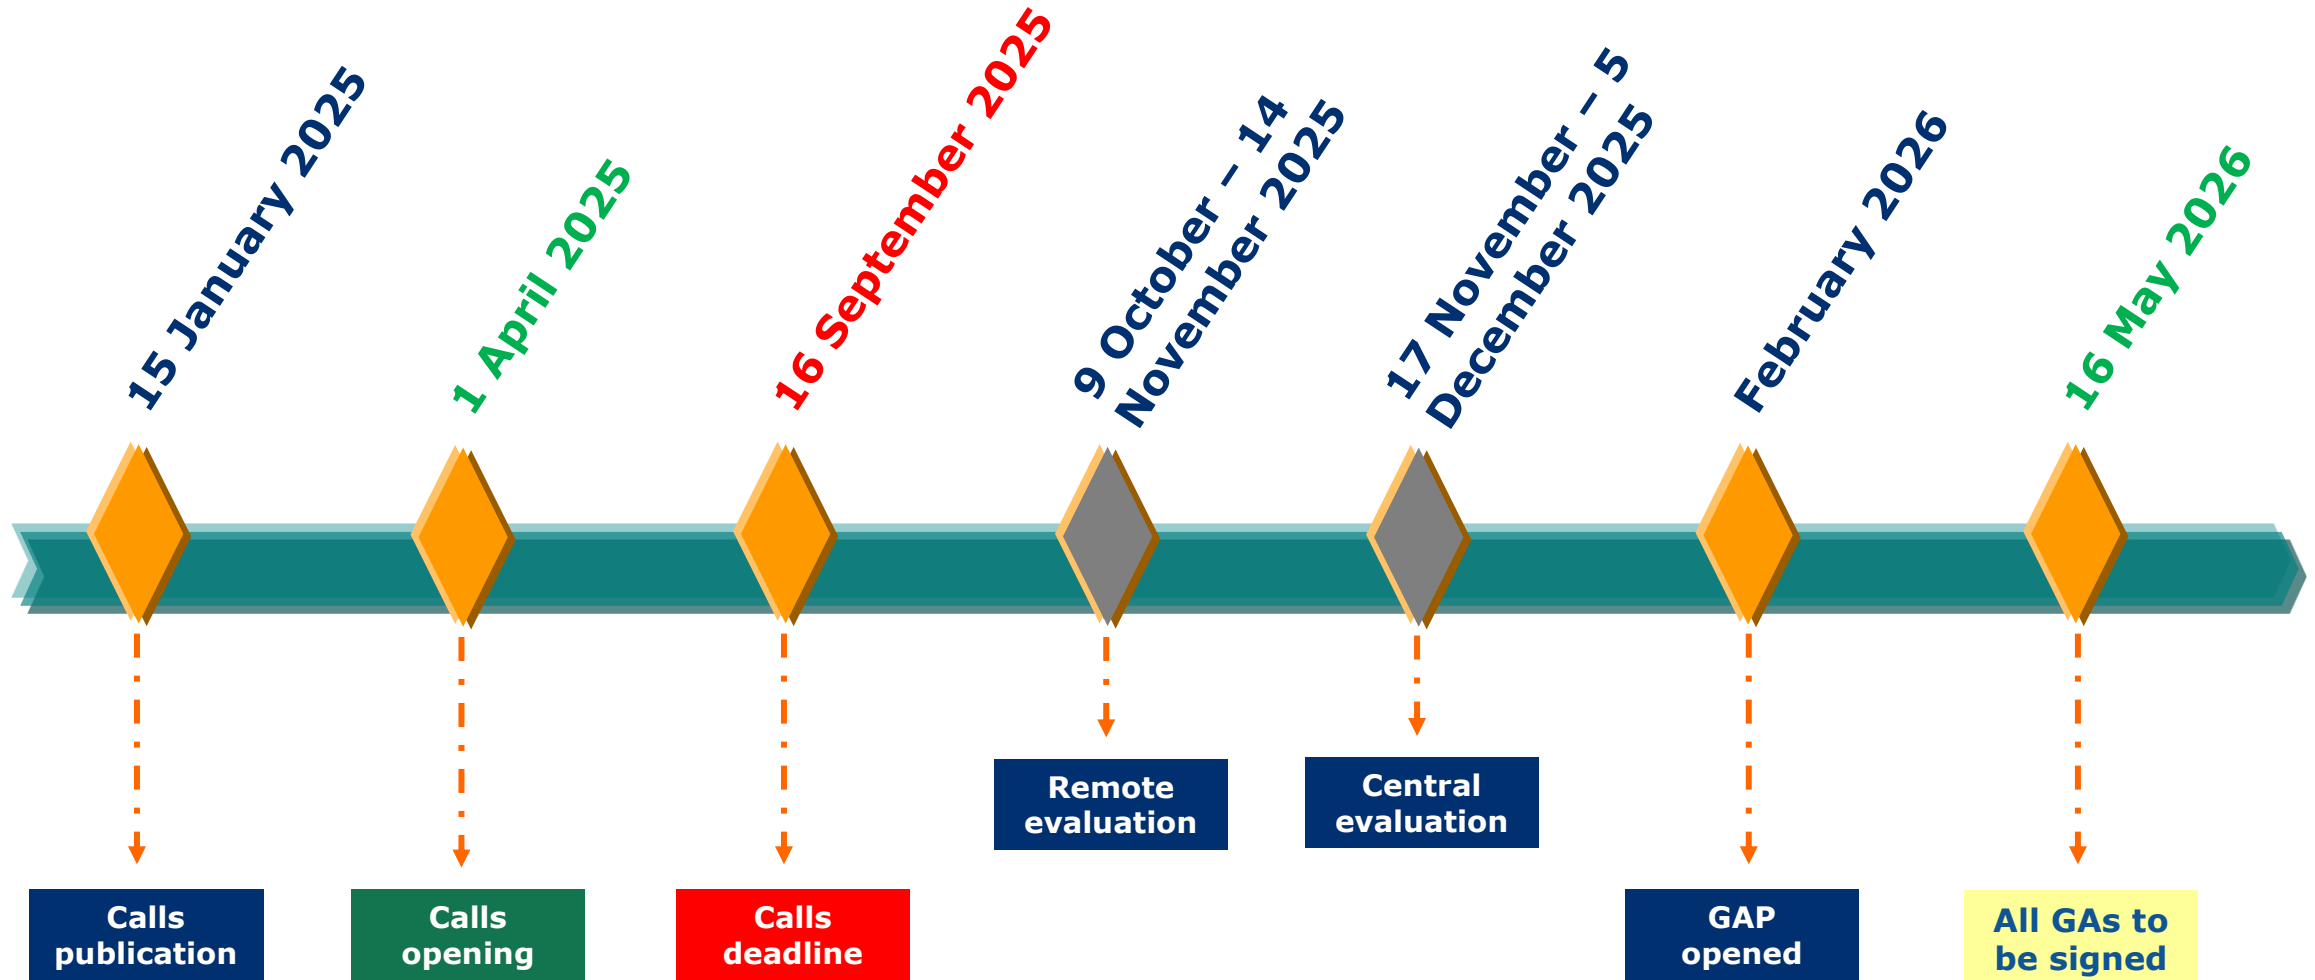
15 January 2025

1 April 2025

16 September 2025

9 October – 14 November 2025

17 November – 5 December 2025

February 2026

16 May 2026

Calls publication

Calls opening

Calls deadline

Remote evaluation

Central evaluation

GAP opened

All GAs to be signed